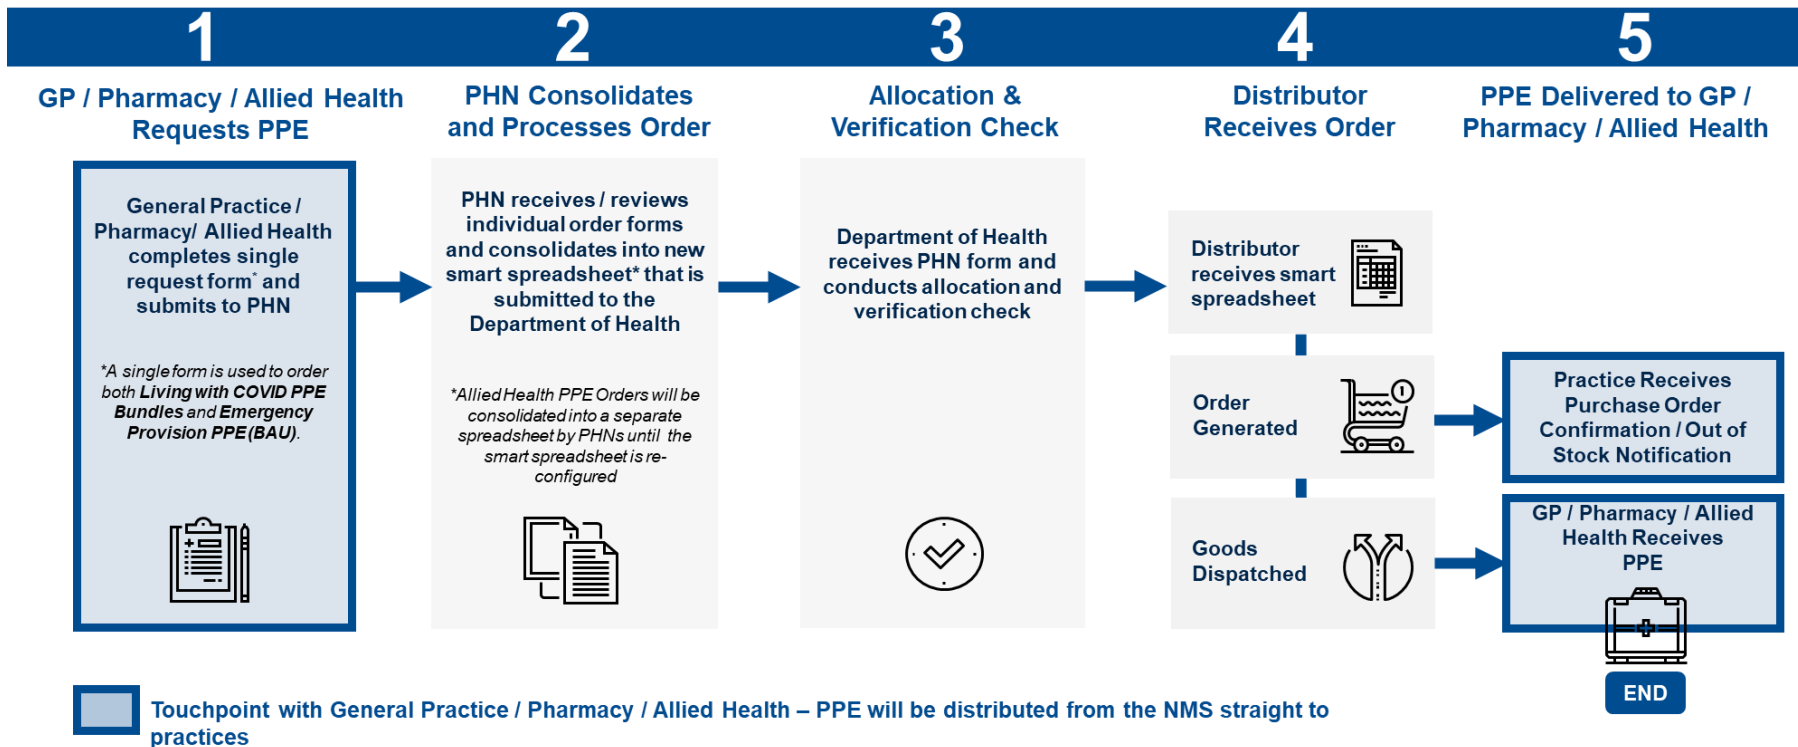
1

GP / Pharmacy / Allied Health Requests PPE

General Practice / Pharmacy/ Allied Health completes single request form* and submits to PHN

*A single form is used to order both Living with COVID PPE Bundles and Emergency Provision PPE (BAU).

2

PHN Consolidates and Processes Order

PHN receives / reviews individual order forms and consolidates into new smart spreadsheet* that is submitted to the Department of Health

*Allied Health PPE Orders will be consolidated into a separate spreadsheet by PHNs until the smart spreadsheet is re-configured

3

Allocation & Verification Check

Department of Health receives PHN form and conducts allocation and verification check

4

Distributor Receives Order

Distributor receives smart spreadsheet

Order Generated

Goods Dispatched

5

PPE Delivered to GP / Pharmacy / Allied Health

Practice Receives Purchase Order Confirmation / Out of Stock Notification

GP / Pharmacy / Allied Health Receives PPE

END

Touchpoint with General Practice / Pharmacy / Allied Health – PPE will be distributed from the NMS straight to practices